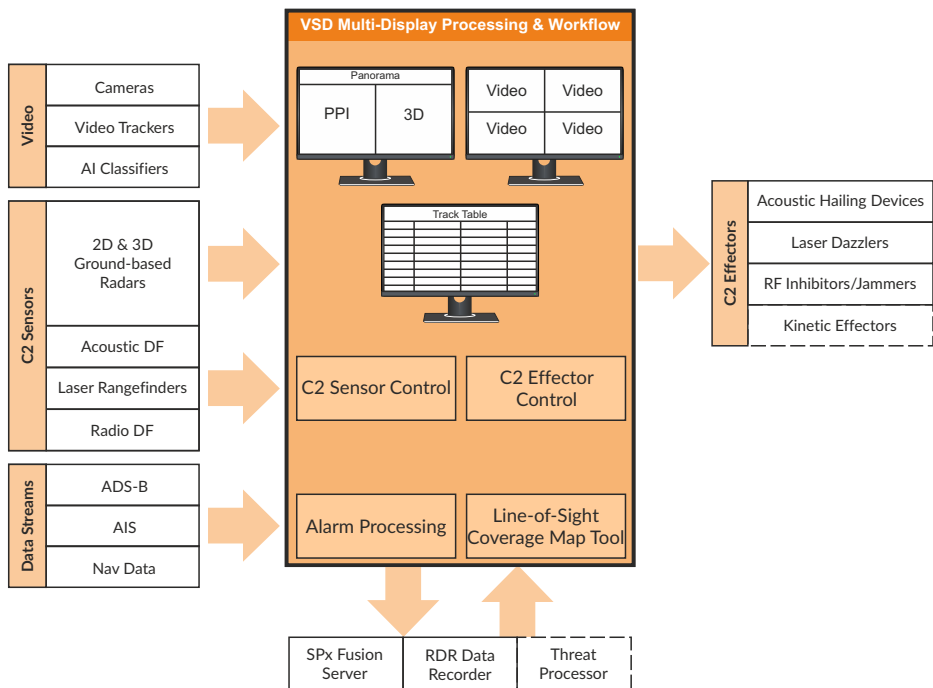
Video
Cameras
Video Trackers
AI Classifiers

C2 Sensors
2D & 3D Ground-based Radars
Acoustic DF
Laser Rangefinders
Radio DF

Data Streams
ADS-B
AIS
Nav Data

VSD Multi-Display Processing & Workflow

Panorama
PPI
3D

Video
Video
Video
Video

Track Table

C2 Sensor Control
C2 Effector Control

Alarm Processing
Line-of-Sight Coverage Map Tool

C2 Effectors
Acoustic Hailing Devices
Laser Dazzlers
RF Inhibitors/Jammers
Kinetic Effectors

SPx Fusion Server
RDR Data Recorder
Threat Processor